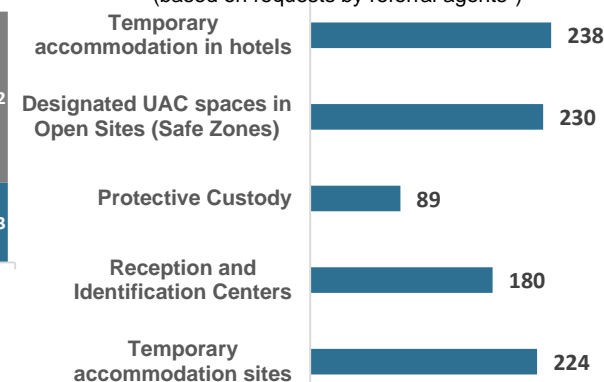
(based on requests by referral agents*)

Temporary accommodation in hotels 238

Designated UAC spaces in Open Sites (Safe Zones) 230

Protective Custody 89

Reception and Identification Centers 180

Temporary accommodation sites 224

2

3